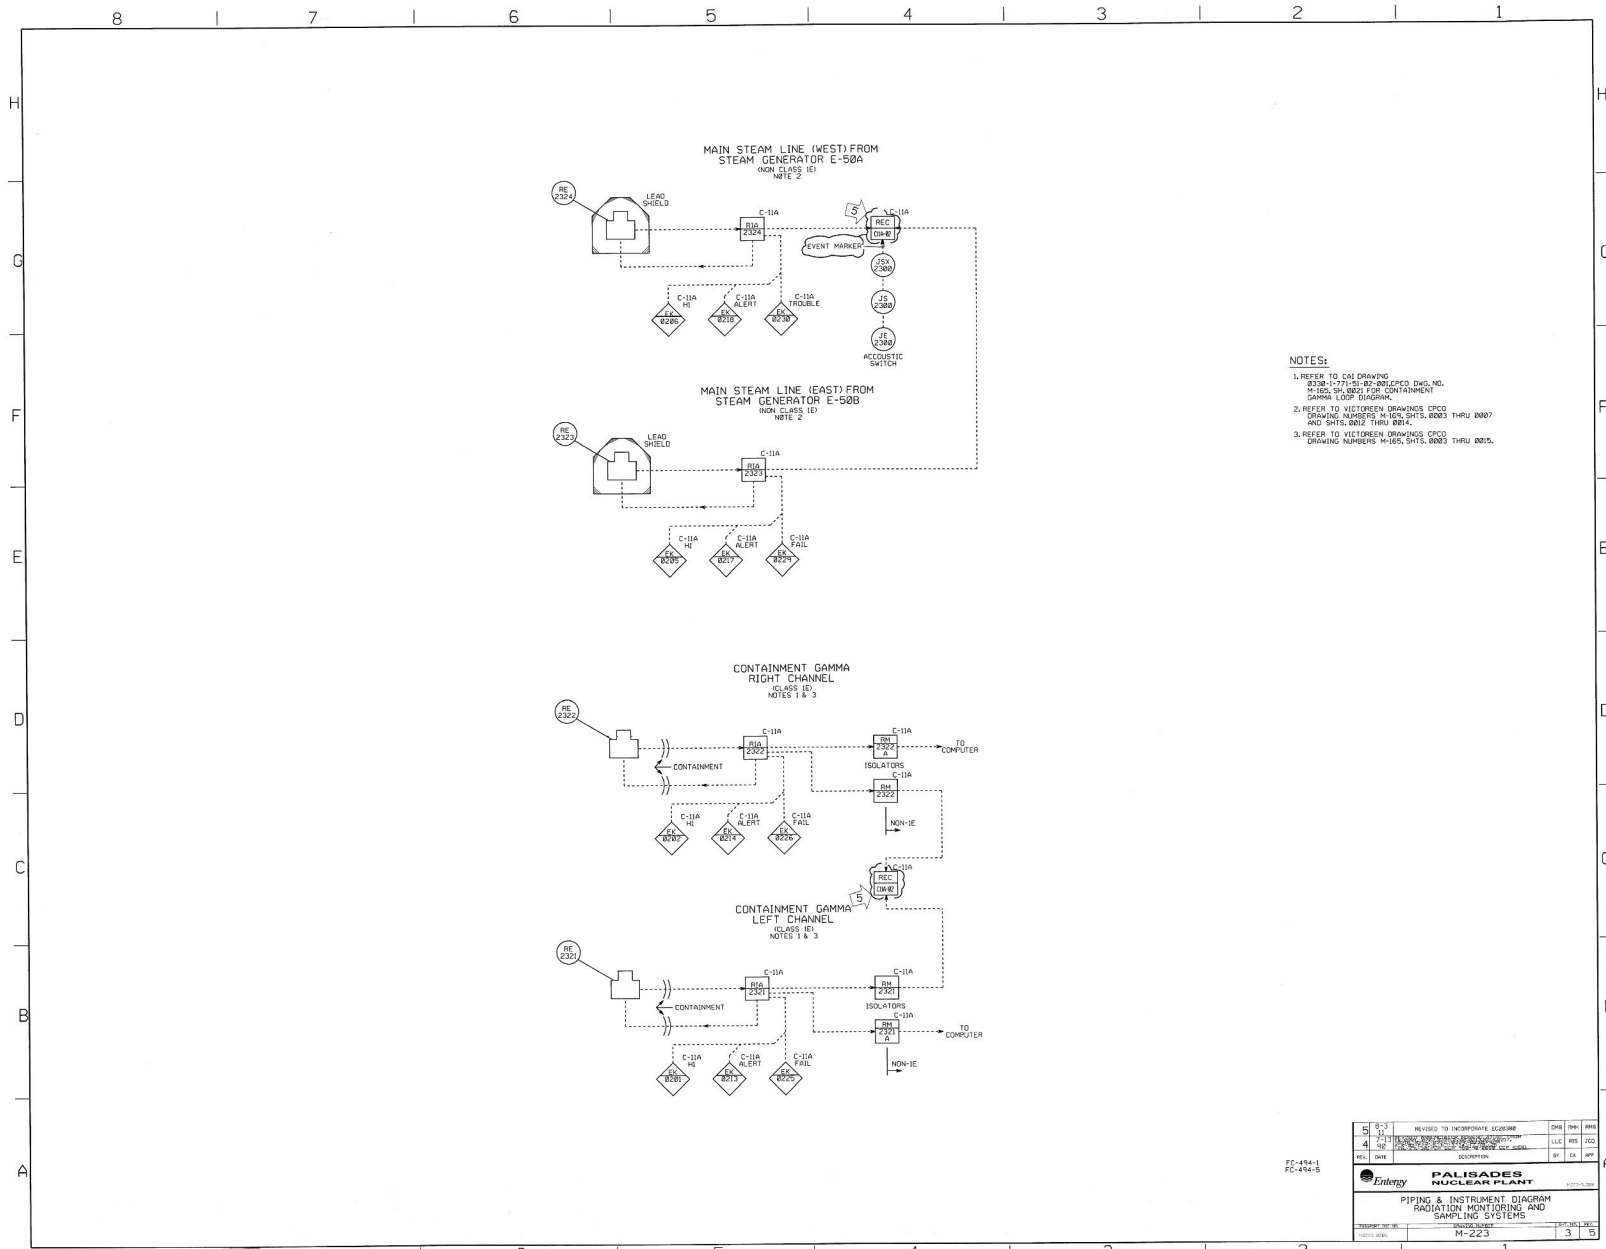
8 7 6 5 4 3 2 1

H G F E D C B A

MAIN STEAM LINE (WEST) FROM STEAM GENERATOR E-50A
(NON CLASS 1E)
NOTE 2

RE 2324
LEAD SHIELD
C-11A
RIA 2324
5
C-11A
REC
C11A-02
EVENT MARKER
JSX 2300
JS 2300
JE 2300
ACCOUSTIC SWITCH
C-11A HI
EK 0206
C-11A ALERT
EK 0218
C-11A TROUBLE
EK 0230

MAIN STEAM LINE (EAST) FROM STEAM GENERATOR E-50B
(NON CLASS 1E)
NOTE 2

RE 2323
LEAD SHIELD
C-11A
RIA 2323
C-11A HI
EK 0205
C-11A ALERT
EK 0217
C-11A FAIL
EK 0229

NOTES:
1. REFER TO CAI DRAWING 0330-1-771-51-02-001,CPCO DWG. NO. M-165, SH. 0021 FOR CONTAINMENT GAMMA LOOP DIAGRAM.
2. REFER TO VICTOREEN DRAWINGS CPCO DRAWING NUMBERS M-169, SHTS. 0003 THRU 0007 AND SHTS. 0012 THRU 0014.
3. REFER TO VICTOREEN DRAWINGS CPCO DRAWING NUMBERS M-165, SHTS. 0003 THRU 0015.

CONTAINMENT GAMMA RIGHT CHANNEL
(CLASS 1E)
NOTES 1 & 3

RE 2322
CONTAINMENT
C-11A
RIA 2322
C-11A
RM 2322 A
TO COMPUTER
ISOLATORS
C-11A
RM 2322
NON-1E
C-11A HI
EK 0202
C-11A ALERT
EK 0214
C-11A FAIL
EK 0226

C-11A
REC
C11A-02
5

CONTAINMENT GAMMA LEFT CHANNEL
(CLASS 1E)
NOTES 1 & 3

RE 2321
CONTAINMENT
C-11A
RIA 2321
C-11A
RM 2321
ISOLATORS
C-11A
RM 2321 A
TO COMPUTER
NON-1E
C-11A HI
EK 0201
C-11A ALERT
EK 0213
C-11A FAIL
EK 0225

FC-494-1
FC-494-5

| 5 | 8-3 11 | REVISED TO INCORPORATE EC20380 | DMB | RMH | RMB |
| 4 | 7-13 98 | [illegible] | LLC | RIS | JCO |
| REV. | DATE | DESCRIPTION | BY | CK | APP |

Entergy
PALISADES NUCLEAR PLANT
PIPING & INSTRUMENT DIAGRAM RADIATION MONITORING AND SAMPLING SYSTEMS
M-223
3 5